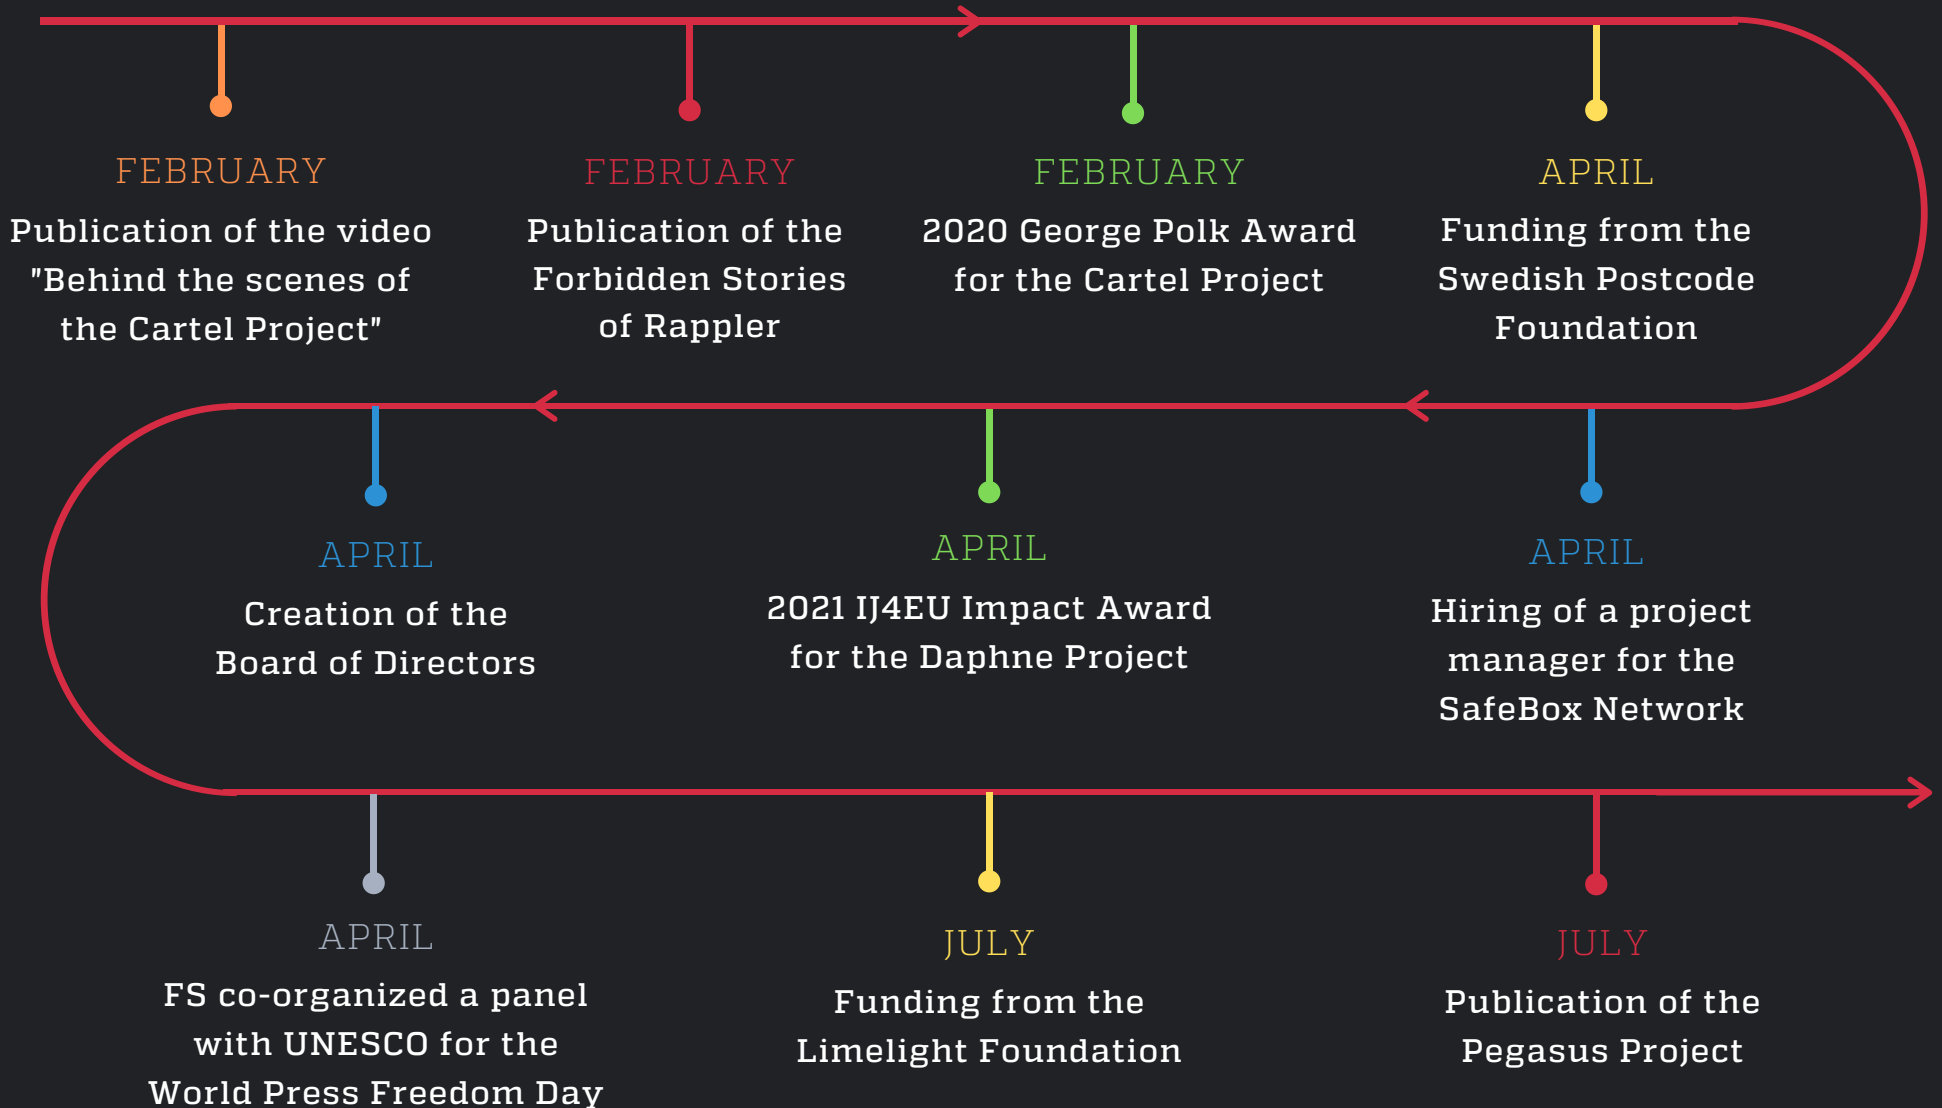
FEBRUARY
Publication of the video "Behind the scenes of the Cartel Project"

FEBRUARY
Publication of the Forbidden Stories of Rappler

FEBRUARY
2020 George Polk Award for the Cartel Project

APRIL
Funding from the Swedish Postcode Foundation

APRIL
Creation of the Board of Directors

APRIL
2021 IJ4EU Impact Award for the Daphne Project

APRIL
Hiring of a project manager for the SafeBox Network

APRIL
FS co-organized a panel with UNESCO for the World Press Freedom Day

JULY
Funding from the Limelight Foundation

JULY
Publication of the Pegasus Project